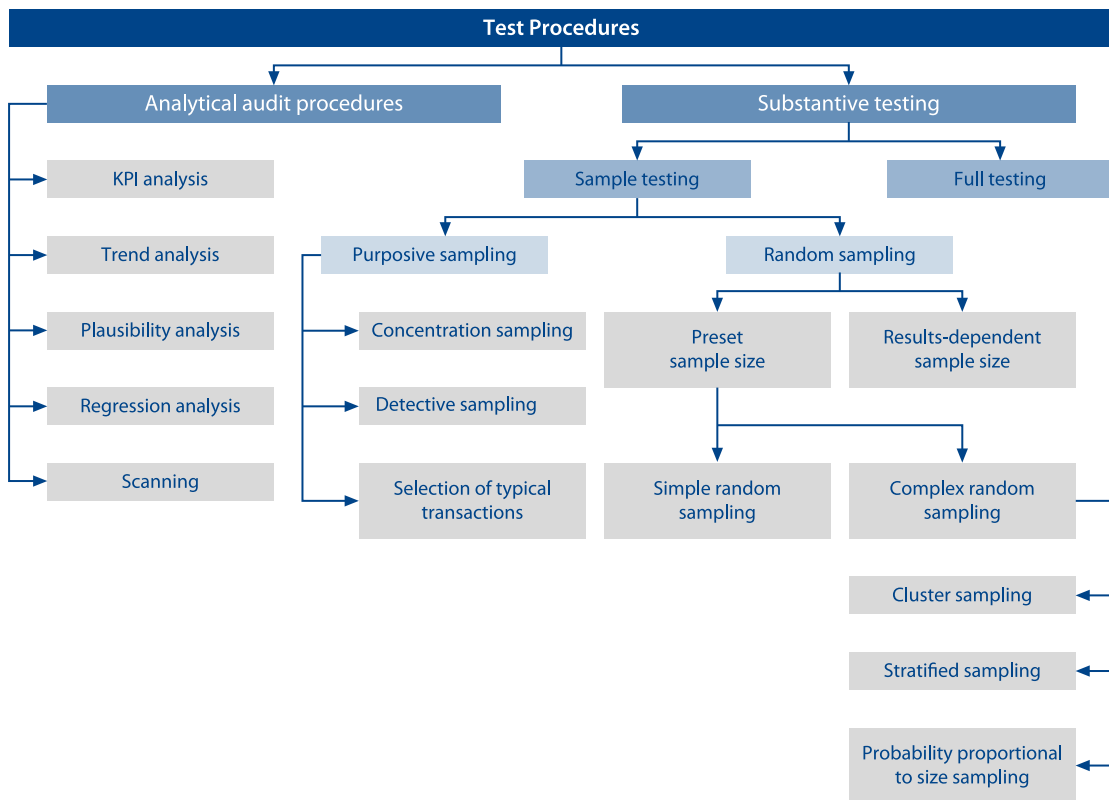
Test Procedures

Analytical audit procedures

KPI analysis

Trend analysis

Plausibility analysis

Regression analysis

Scanning

Substantive testing

Sample testing

Full testing

Purposive sampling

Concentration sampling

Detective sampling

Selection of typical transactions

Random sampling

Preset sample size

Results-dependent sample size

Simple random sampling

Complex random sampling

Cluster sampling

Stratified sampling

Probability proportional to size sampling